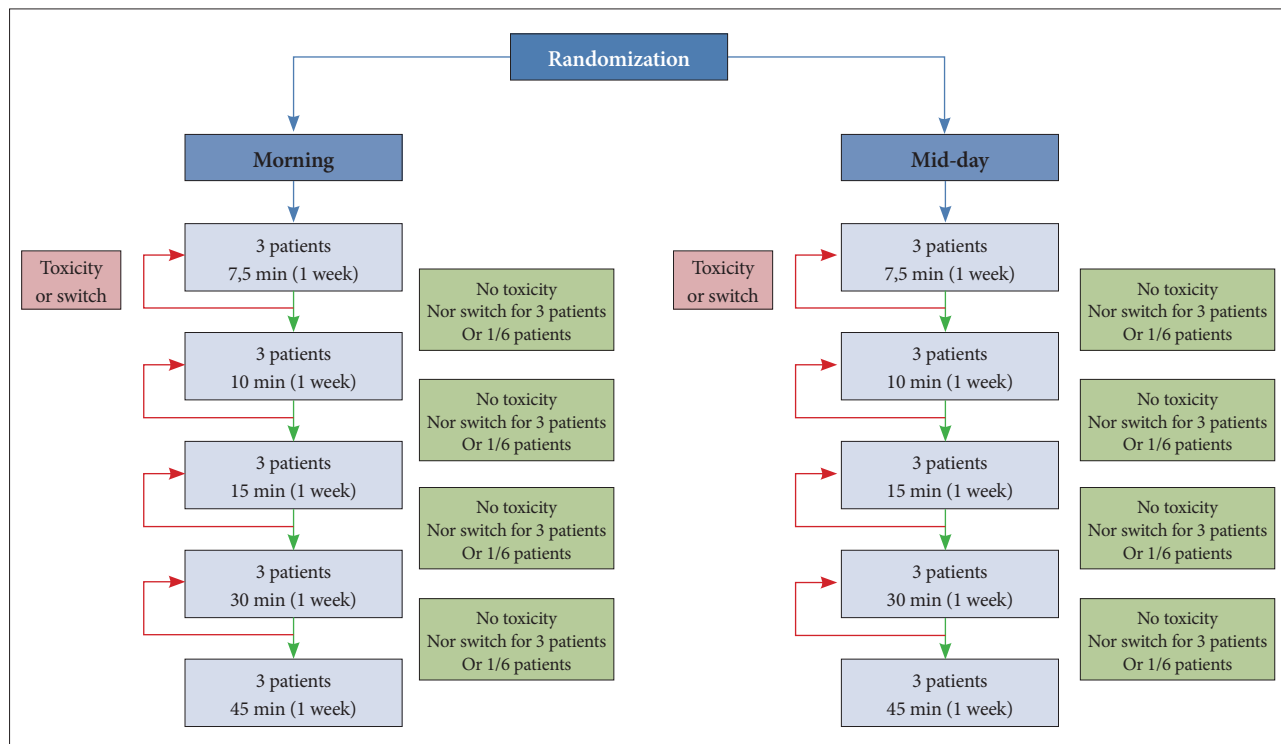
Randomization

Morning

Toxicity or switch

3 patients
7,5 min (1 week)

No toxicity
Nor switch for 3 patients
Or 1/6 patients

3 patients
10 min (1 week)

No toxicity
Nor switch for 3 patients
Or 1/6 patients

3 patients
15 min (1 week)

No toxicity
Nor switch for 3 patients
Or 1/6 patients

3 patients
30 min (1 week)

No toxicity
Nor switch for 3 patients
Or 1/6 patients

3 patients
45 min (1 week)

Mid-day

Toxicity or switch

3 patients
7,5 min (1 week)

No toxicity
Nor switch for 3 patients
Or 1/6 patients

3 patients
10 min (1 week)

No toxicity
Nor switch for 3 patients
Or 1/6 patients

3 patients
15 min (1 week)

No toxicity
Nor switch for 3 patients
Or 1/6 patients

3 patients
30 min (1 week)

No toxicity
Nor switch for 3 patients
Or 1/6 patients

3 patients
45 min (1 week)